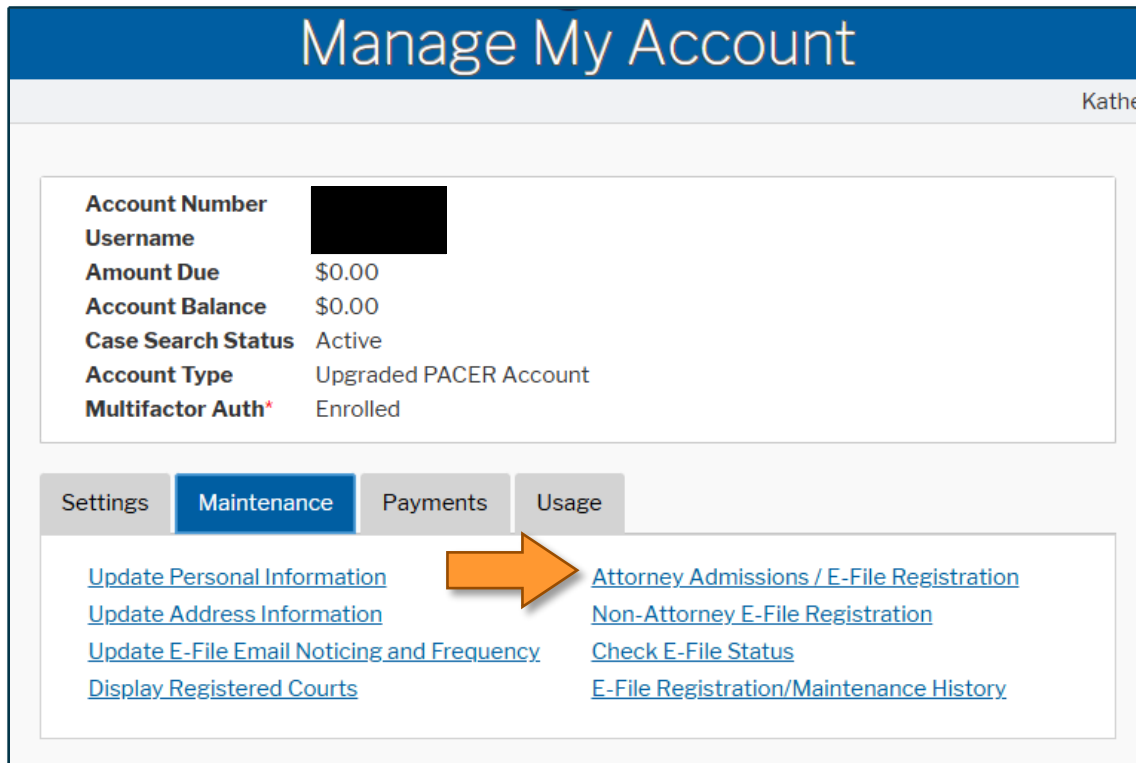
Manage My Account

Kathe

| | |
|---|---|
| **Account Number** | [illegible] |
| **Username** | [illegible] |
| **Amount Due** | $0.00 |
| **Account Balance** | $0.00 |
| **Case Search Status** | Active |
| **Account Type** | Upgraded PACER Account |
| **Multifactor Auth*** | Enrolled |

Settings Maintenance Payments Usage

Update Personal Information
Update Address Information
Update E-File Email Noticing and Frequency
Display Registered Courts

Attorney Admissions / E-File Registration
Non-Attorney E-File Registration
Check E-File Status
E-File Registration/Maintenance History